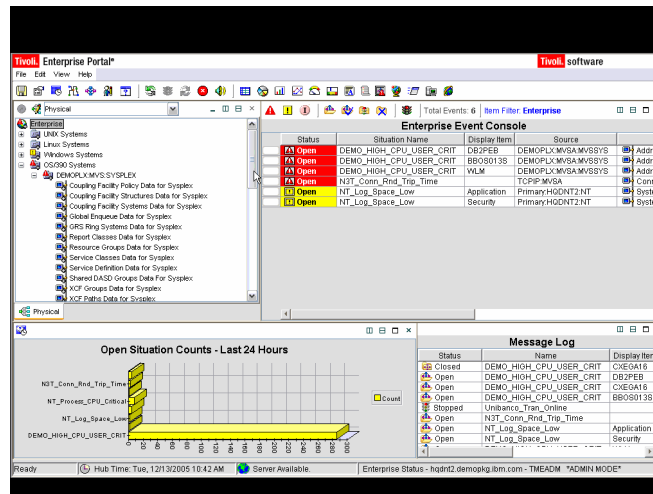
Tivoli. Enterprise Portal*

Tivoli. software

File Edit View Help

Physical

Enterprise
UNIX Systems
Linux Systems
Windows Systems
OS/390 Systems
DEMOPLX:MVS:SYSPLEX
Coupling Facility Policy Data for Sysplex
Coupling Facility Structures Data for Sysplex
Coupling Facility Systems Data for Sysplex
Global Enqueue Data for Sysplex
GRS Ring Systems Data for Sysplex
Report Classes Data for Sysplex
Resource Groups Data for Sysplex
Service Classes Data for Sysplex
Service Definition Data for Sysplex
Shared DASD Groups Data For Sysplex
XCF Groups Data for Sysplex
XCF Paths Data for Sysplex

Physical

Total Events: 6 | Item Filter: Enterprise

Enterprise Event Console

| Status | Situation Name | Display Item | Source | |
|---|---|---|---|---|
| Open | DEMO_HIGH_CPU_USER_CRIT | DB2PEB | DEMOPLX:MVSA:MVSSYS | Addr |
| Open | DEMO_HIGH_CPU_USER_CRIT | BBOS013S | DEMOPLX:MVSA:MVSSYS | Addr |
| Open | DEMO_HIGH_CPU_USER_CRIT | WLM | DEMOPLX:MVSA:MVSSYS | Addr |
| Open | N3T_Conn_Rnd_Trip_Time | | TCPIP:MVSA | Conn |
| Open | NT_Log_Space_Low | Application | Primary:HQDNT2:NT | Syste |
| Open | NT_Log_Space_Low | Security | Primary:HQDNT2:NT | Syste |

Open Situation Counts - Last 24 Hours

N3T_Conn_Rnd_Trip_Time
NT_Process_CPU_Critical
NT_Log_Space_Low
DEMO_HIGH_CPU_USER_CRIT

Count

0 20 40 60 80 100 120 140 160 180 200 220 240 260 280 300

Message Log

| Status | Name | Display Item |
|---|---|---|
| Closed | DEMO_HIGH_CPU_USER_CRIT | CXEGA16 |
| Open | DEMO_HIGH_CPU_USER_CRIT | DB2PEB |
| Open | DEMO_HIGH_CPU_USER_CRIT | CXEGA16 |
| Open | DEMO_HIGH_CPU_USER_CRIT | BBOS013S |
| Stopped | Unibanco_Tran_Online | |
| Open | N3T_Conn_Rnd_Trip_Time | |
| Open | NT_Log_Space_Low | Application |
| Open | NT_Log_Space_Low | Security |

Ready | Hub Time: Tue, 12/13/2005 10:42 AM | Server Available. | Enterprise Status - hqdnt2.demopkg.ibm.com - TMEADM *ADMIN MODE*